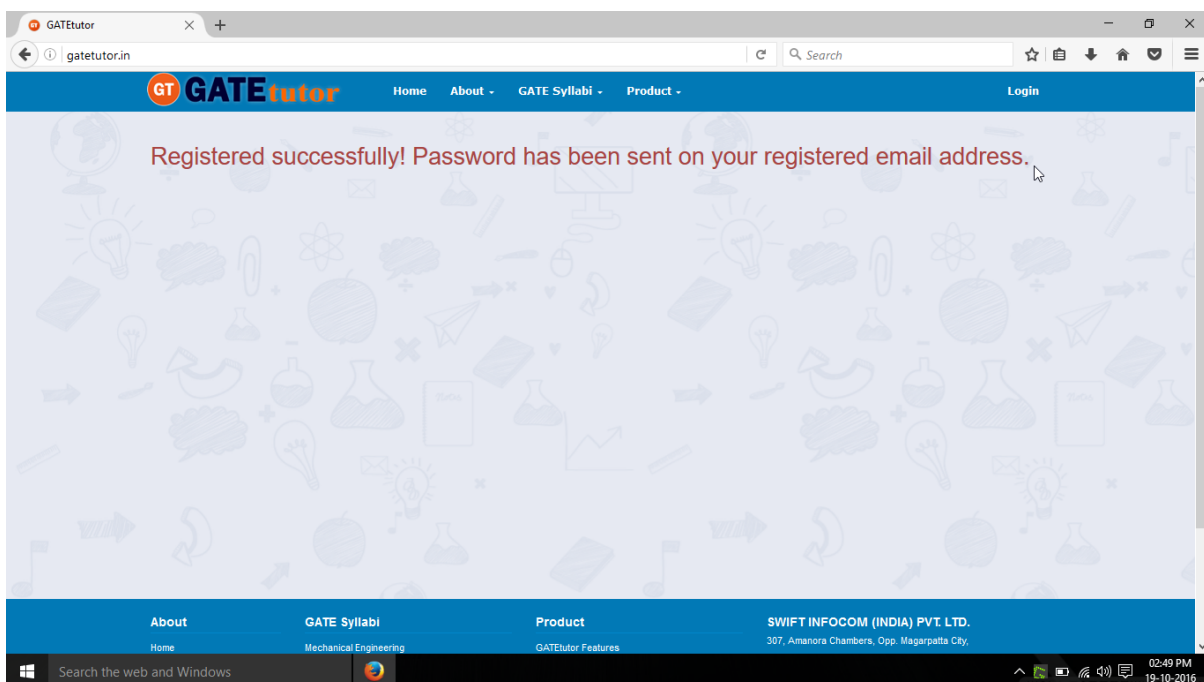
GATEtutor

gatetutor.in

Search

GT GATEtutor

Home About GATE Syllabi Product

Login

Registered successfully! Password has been sent on your registered email address.

About
Home

GATE Syllabi
Mechanical Engineering

Product
GATEtutor Features

SWIFT INFOCOM (INDIA) PVT. LTD.
307, Amanora Chambers, Opp. Magarpatta City,

Search the web and Windows

02:49 PM
19-10-2016